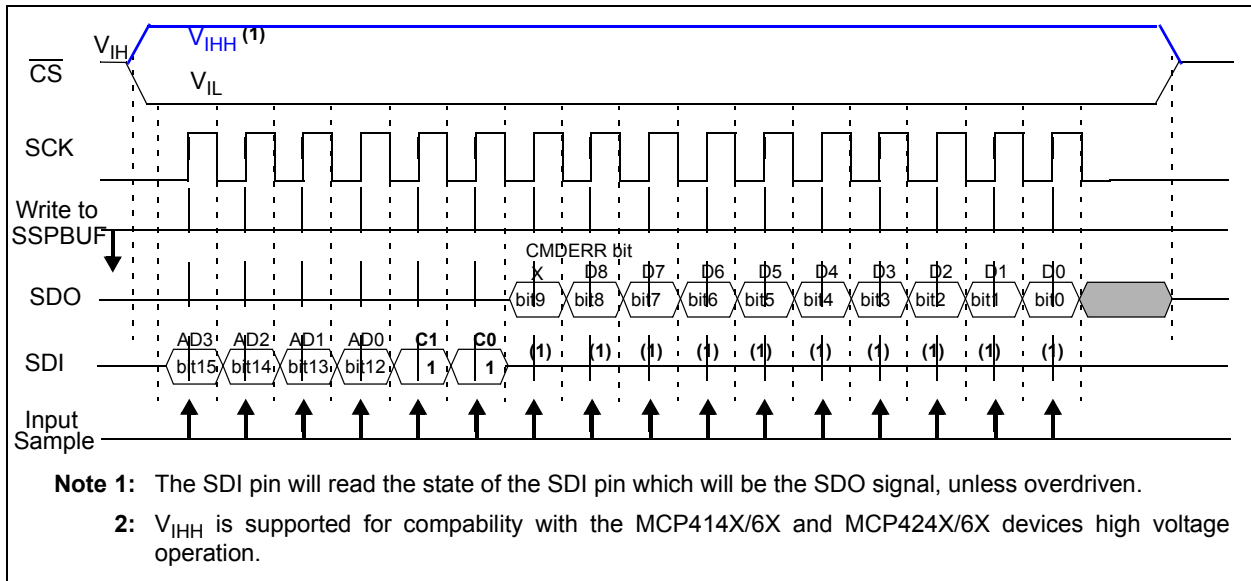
$\overline{CS}$ $V_{IH}$ $V_{IHH}$ (1) $V_{IL}$

SCK

Write to SSPBUF

CMDERR bit

X D8 D7 D6 D5 D4 D3 D2 D1 D0

SDO bit9 bit8 bit7 bit6 bit5 bit4 bit3 bit2 bit1 bit0

AD3 AD2 AD1 AD0 C1 C0 (1) (1) (1) (1) (1) (1) (1) (1) (1) (1)

SDI bit15 bit14 bit13 bit12 1 1

Input Sample

Note 1: The SDI pin will read the state of the SDI pin which will be the SDO signal, unless overdriven.

2: $V_{IHH}$ is supported for compability with the MCP414X/6X and MCP424X/6X devices high voltage operation.